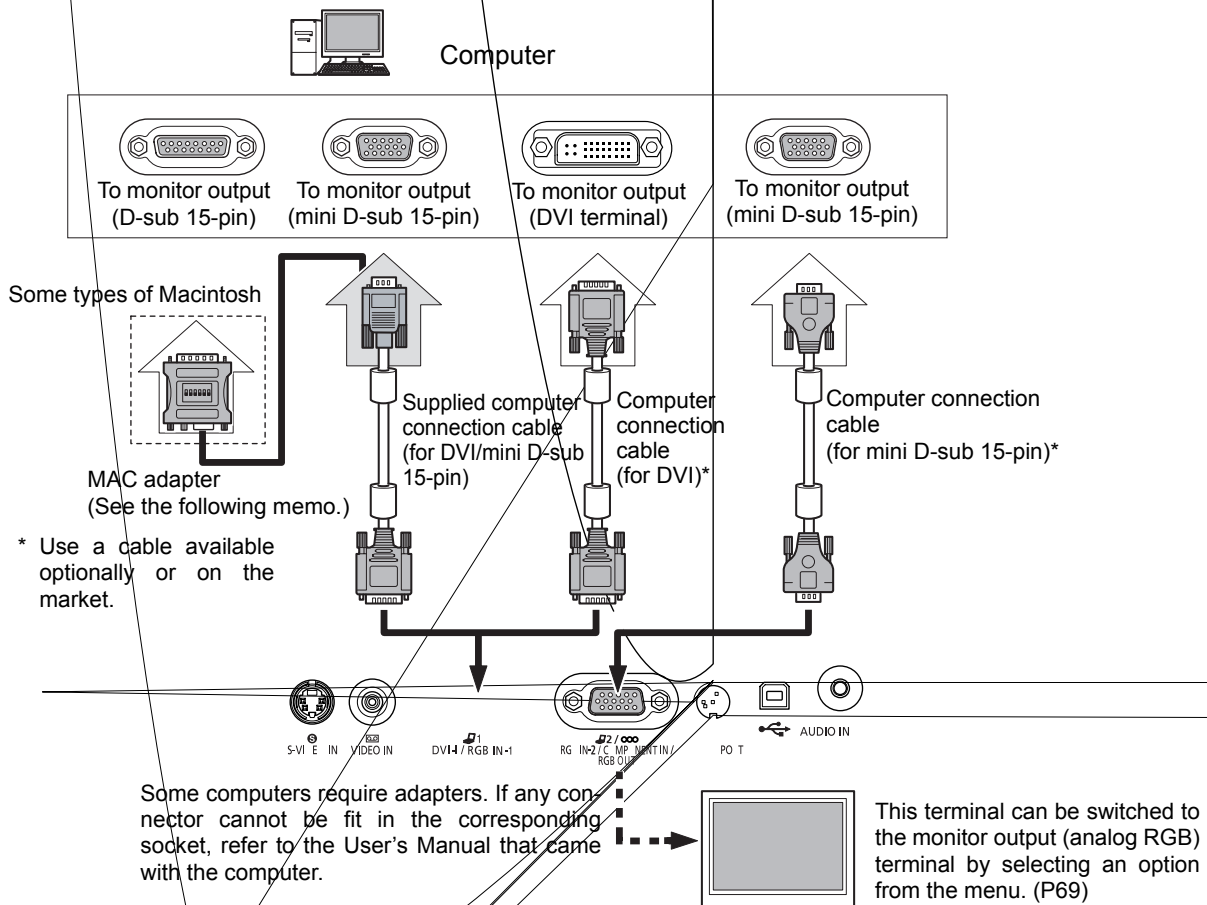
Computer

To monitor output (D-sub 15-pin)

To monitor output (mini D-sub 15-pin)

To monitor output (DVI terminal)

To monitor output (mini D-sub 15-pin)

Some types of Macintosh

MAC adapter (See the following memo.)

Supplied computer connection cable (for DVI/mini D-sub 15-pin)

Computer connection cable (for DVI)*

Computer connection cable (for mini D-sub 15-pin)*

* Use a cable available optionally or on the market.

S-VI E IN VIDEO IN DVI-I / RGB IN-1 RG IN-2 / C MP NENT IN / RGB OUT PO T AUDIO IN

Some computers require adapters. If any connector cannot be fit in the corresponding socket, refer to the User's Manual that came with the computer.

This terminal can be switched to the monitor output (analog RGB) terminal by selecting an option from the menu. (P69)